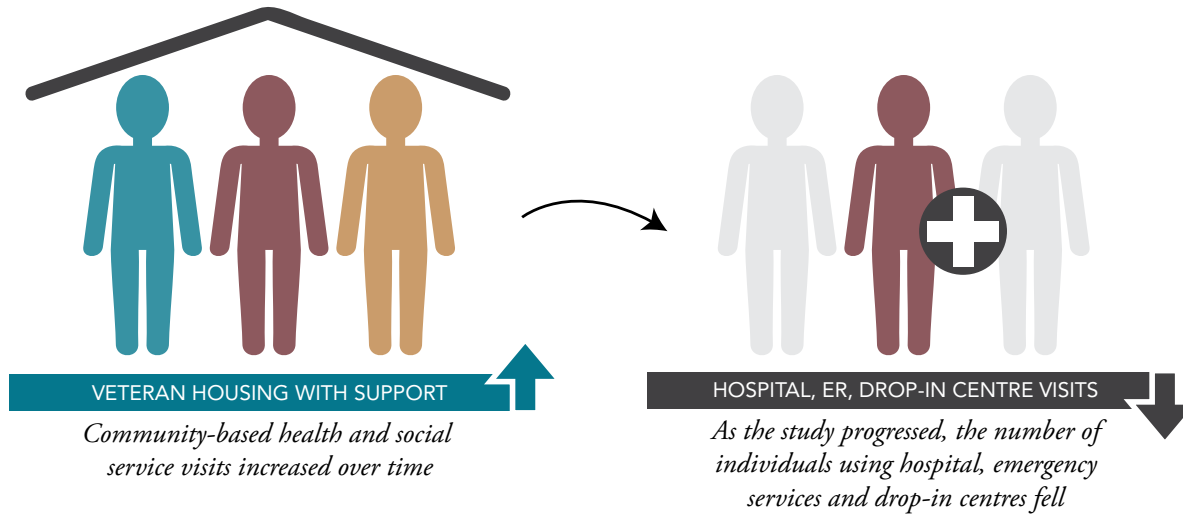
VETERAN HOUSING WITH SUPPORT

Community-based health and social service visits increased over time

HOSPITAL, ER, DROP-IN CENTRE VISITS

As the study progressed, the number of individuals using hospital, emergency services and drop-in centres fell